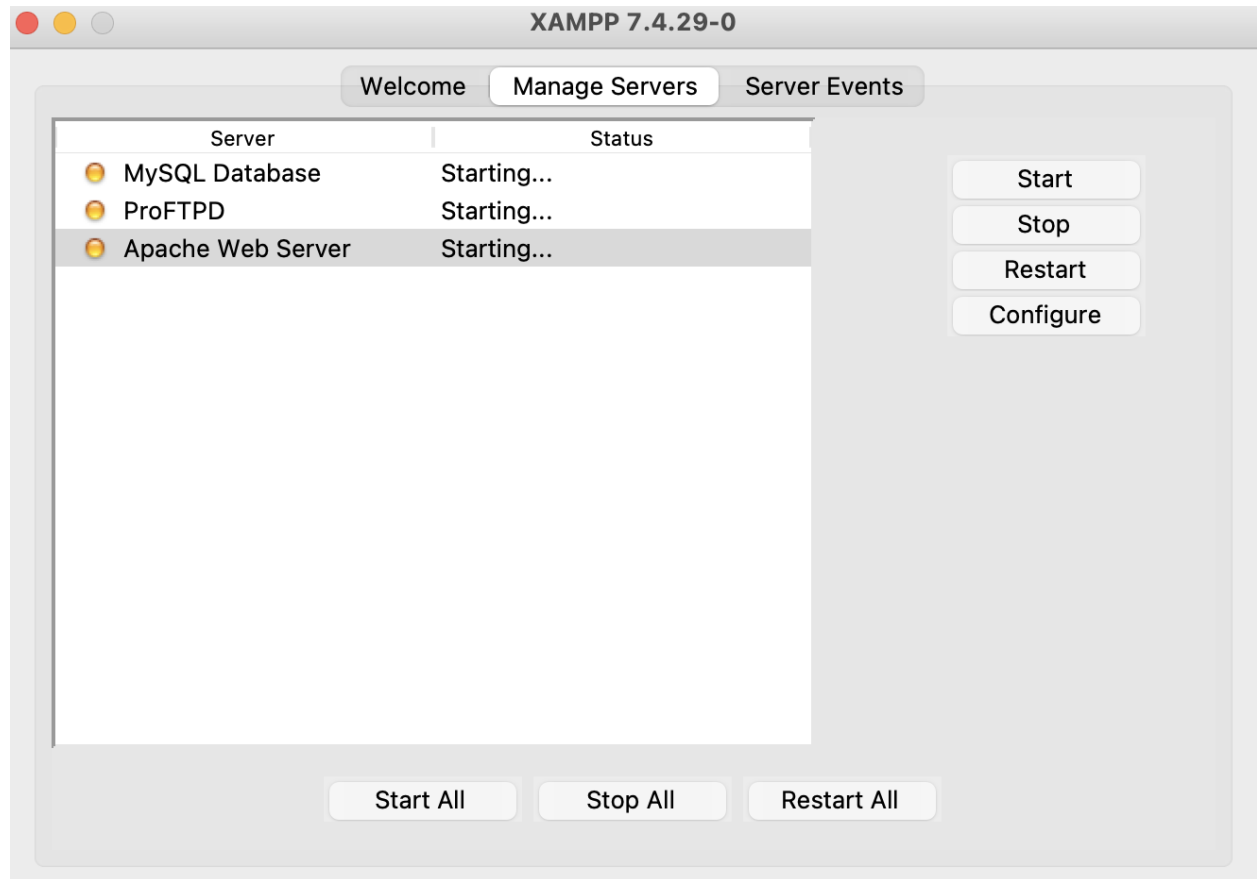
XAMPP 7.4.29-0

Welcome
Manage Servers
Server Events

| Server | Status |
|---|---|
| MySQL Database | Starting... |
| ProFTPD | Starting... |
| Apache Web Server | Starting... |

Start
Stop
Restart
Configure

Start All
Stop All
Restart All